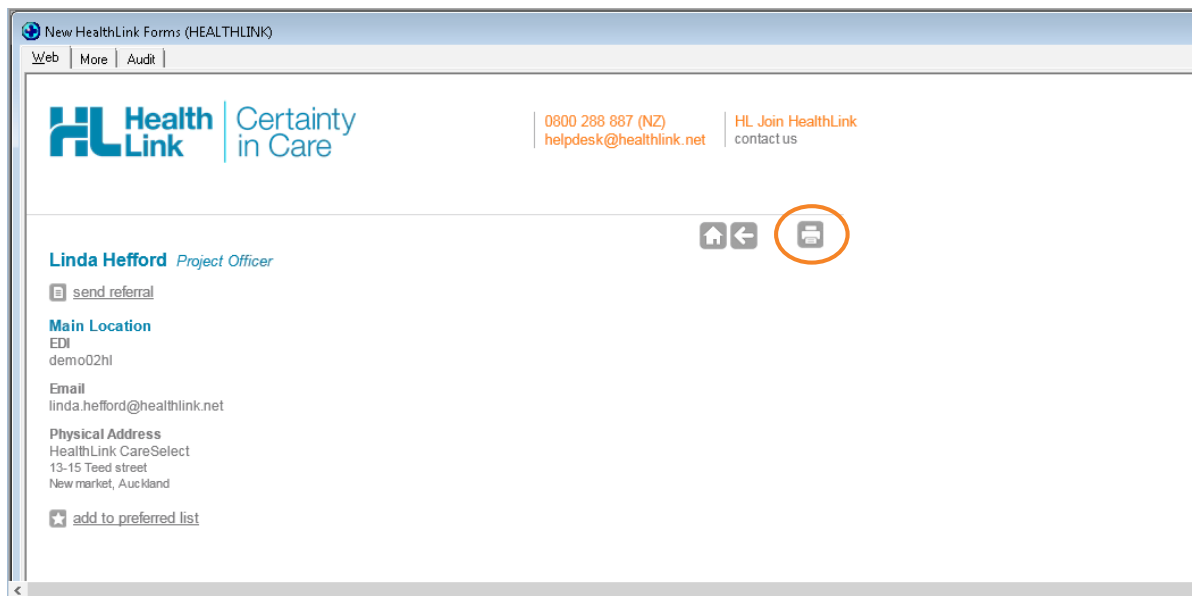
New HealthLink Forms (HEALTHLINK)

Web | More | Audit

HL Health Link | Certainty in Care

0800 288 887 (NZ)
helpdesk@healthlink.net

HL Join HealthLink
contact us

Linda Hefford Project Officer

send referral

Main Location
EDI
demo02hl

Email
linda.hefford@healthlink.net

Physical Address
HealthLink CareSelect
13-15 Teed street
New market, Auckland

add to preferred list